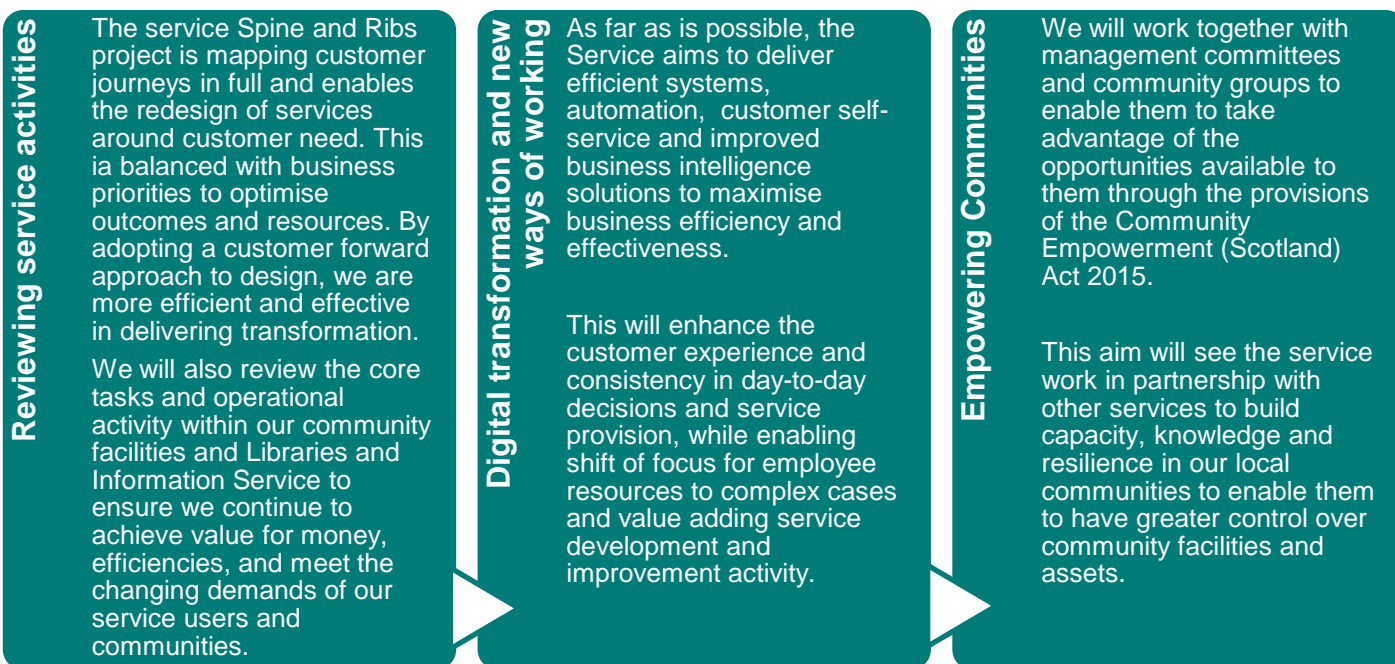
Reviewing service activities

The service Spine and Ribs project is mapping customer journeys in full and enables the redesign of services around customer need. This ia balanced with business priorities to optimise outcomes and resources. By adopting a customer forward approach to design, we are more efficient and effective in delivering transformation.

We will also review the core tasks and operational activity within our community facilities and Libraries and Information Service to ensure we continue to achieve value for money, efficiencies, and meet the changing demands of our service users and communities.

Digital transformation and new ways of working

As far as is possible, the Service aims to deliver efficient systems, automation, customer self-service and improved business intelligence solutions to maximise business efficiency and effectiveness.

This will enhance the customer experience and consistency in day-to-day decisions and service provision, while enabling shift of focus for employee resources to complex cases and value adding service development and improvement activity.

Empowering Communities

We will work together with management committees and community groups to enable them to take advantage of the opportunities available to them through the provisions of the Community Empowerment (Scotland) Act 2015.

This aim will see the service work in partnership with other services to build capacity, knowledge and resilience in our local communities to enable them to have greater control over community facilities and assets.